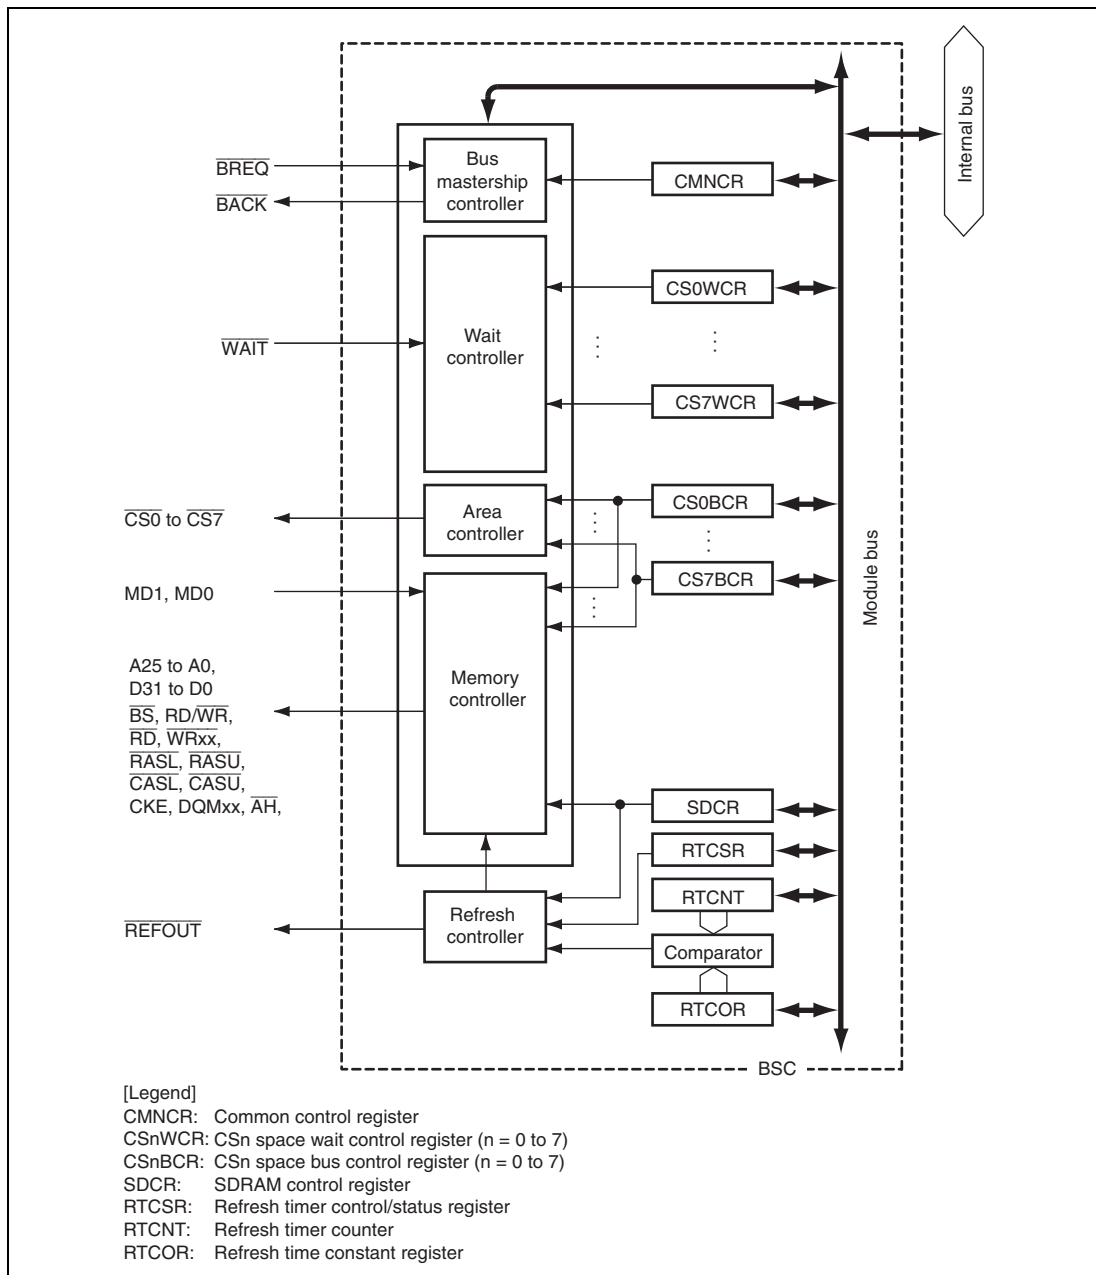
Internal bus

$\overline{BREQ}$
$\overline{BACK}$

Bus mastership controller

CMNCR

CS0WCR

$\overline{WAIT}$

Wait controller

CS7WCR

$\overline{CS0}$ to $\overline{CS7}$

Area controller

CS0BCR

CS7BCR

MD1, MD0

A25 to A0, D31 to D0 $\overline{BS}$, RD/$\overline{WR}$, $\overline{RD}$, $\overline{WRxx}$, $\overline{RASL}$, $\overline{RASU}$, $\overline{CASL}$, $\overline{CASU}$, CKE, DQMxx, $\overline{AH}$,

Memory controller

SDCR

RTCSR

RTCNT

$\overline{REFOUT}$

Refresh controller

Comparator

RTCOR

Module bus

BSC

[Legend]
CMNCR: Common control register
CSnWCR: CSn space wait control register (n = 0 to 7)
CSnBCR: CSn space bus control register (n = 0 to 7)
SDCR: SDRAM control register
RTCSR: Refresh timer control/status register
RTCNT: Refresh timer counter
RTCOR: Refresh time constant register